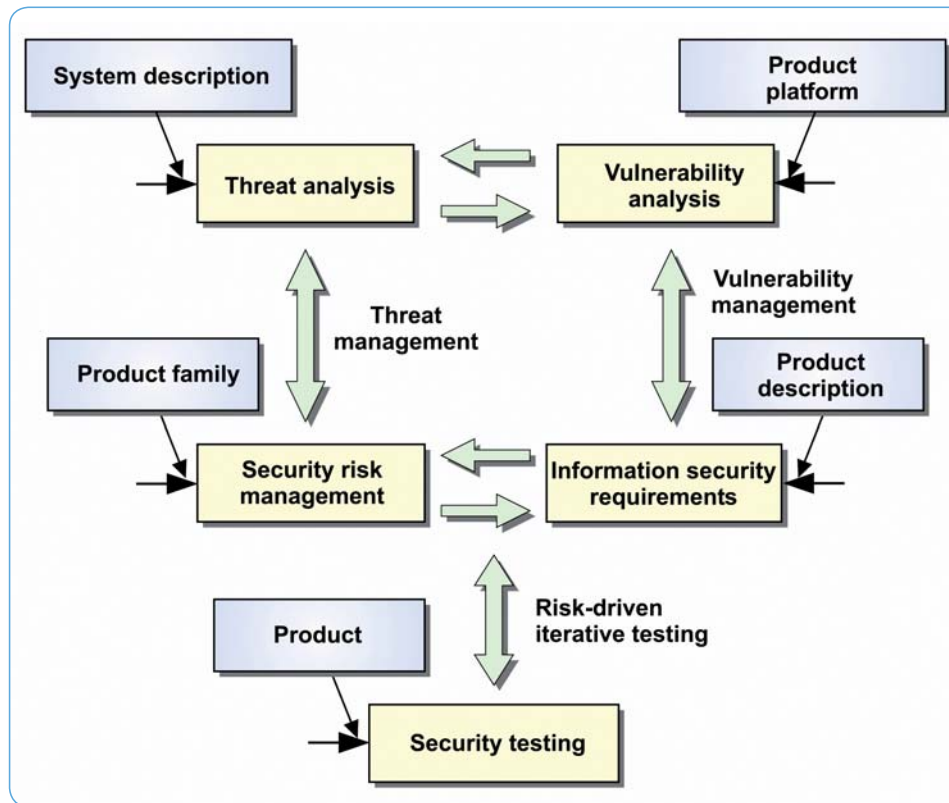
System description

Product platform

Threat analysis

Vulnerability analysis

Vulnerability management

Threat management

Product family

Product description

Security risk management

Information security requirements

Risk-driven iterative testing

Product

Security testing